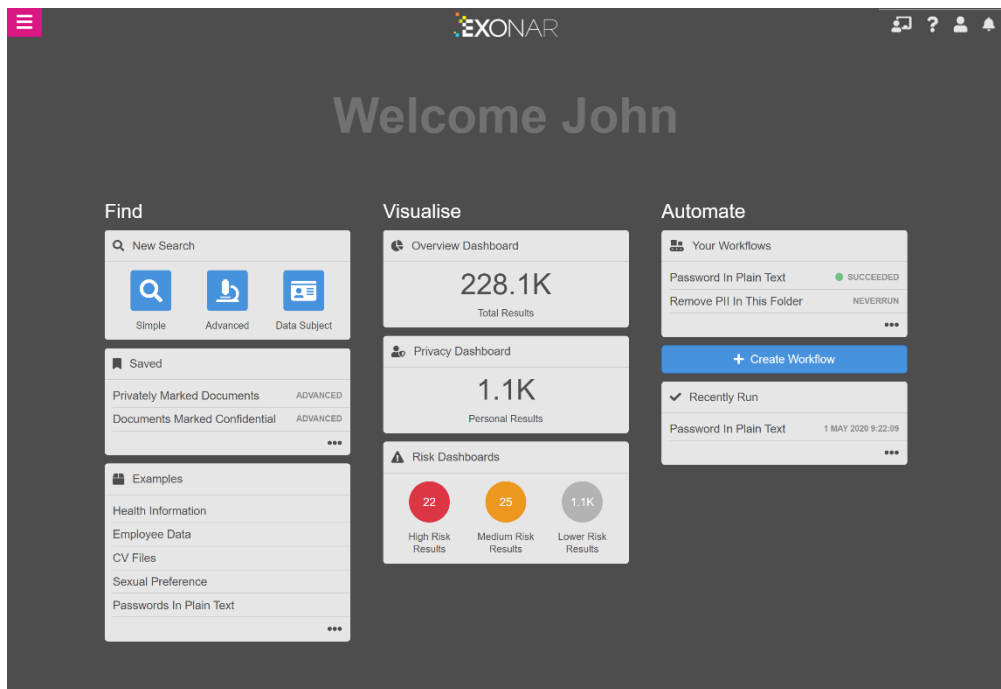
EXONAR

Welcome John

Find

New Search

Simple

Advanced

Data Subject

Saved

Privately Marked Documents ADVANCED

Documents Marked Confidential ADVANCED

•••

Examples

Health Information

Employee Data

CV Files

Sexual Preference

Passwords In Plain Text

•••

Visualise

Overview Dashboard

228.1K

Total Results

Privacy Dashboard

1.1K

Personal Results

Risk Dashboards

22

High Risk Results

25

Medium Risk Results

1.1K

Lower Risk Results

Automate

Your Workflows

Password In Plain Text SUCCEEDED

Remove PII In This Folder NEVERRUN

•••

+ Create Workflow

Recently Run

Password In Plain Text 1 MAY 2020 9:22:09

•••